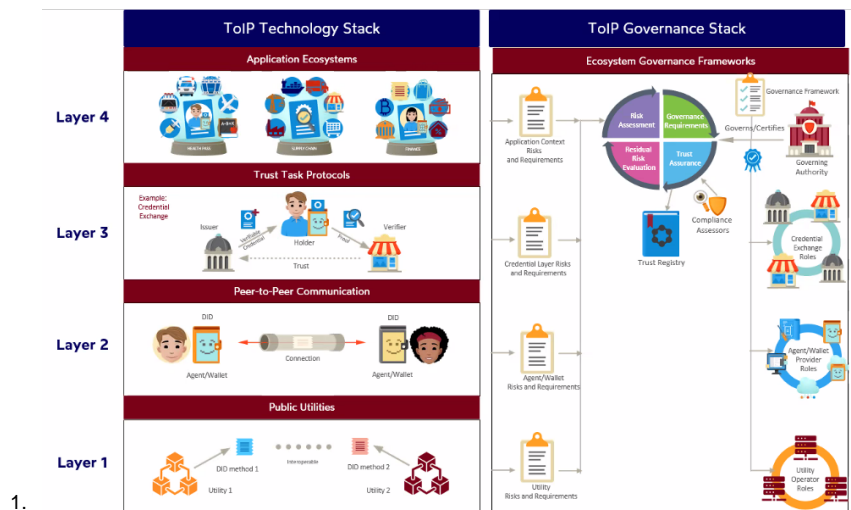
ToIP Technology Stack

ToIP Governance Stack

Application Ecosystems

Layer 4

HEALTH PASS

SUPPLY CHAIN

FINANCE

Trust Task Protocols

Example: Credential Exchange

Issuer

Verifiable Credential

Holder

Proof

Verifier

Trust

Layer 3

Peer-to-Peer Communication

Layer 2

DID

Agent/Wallet

Connection

DID

Agent/Wallet

Public Utilities

Layer 1

DID method 1

Interoperable

DID method 2

Utility 1

Utility 2

Ecosystem Governance Frameworks

Application Context Risks and Requirements

Risk Assessment

Governance Requirements

Residual Risk Evaluation

Trust Assurance

Governance Framework

Governs/Certifies

Governing Authority

Compliance Assessors

Trust Registry

Credential Layer Risks and Requirements

Credential Exchange Roles

Agent/Wallet Risks and Requirements

Agent/Wallet Provider Roles

Utility Risks and Requirements

Utility Operator Roles

1.